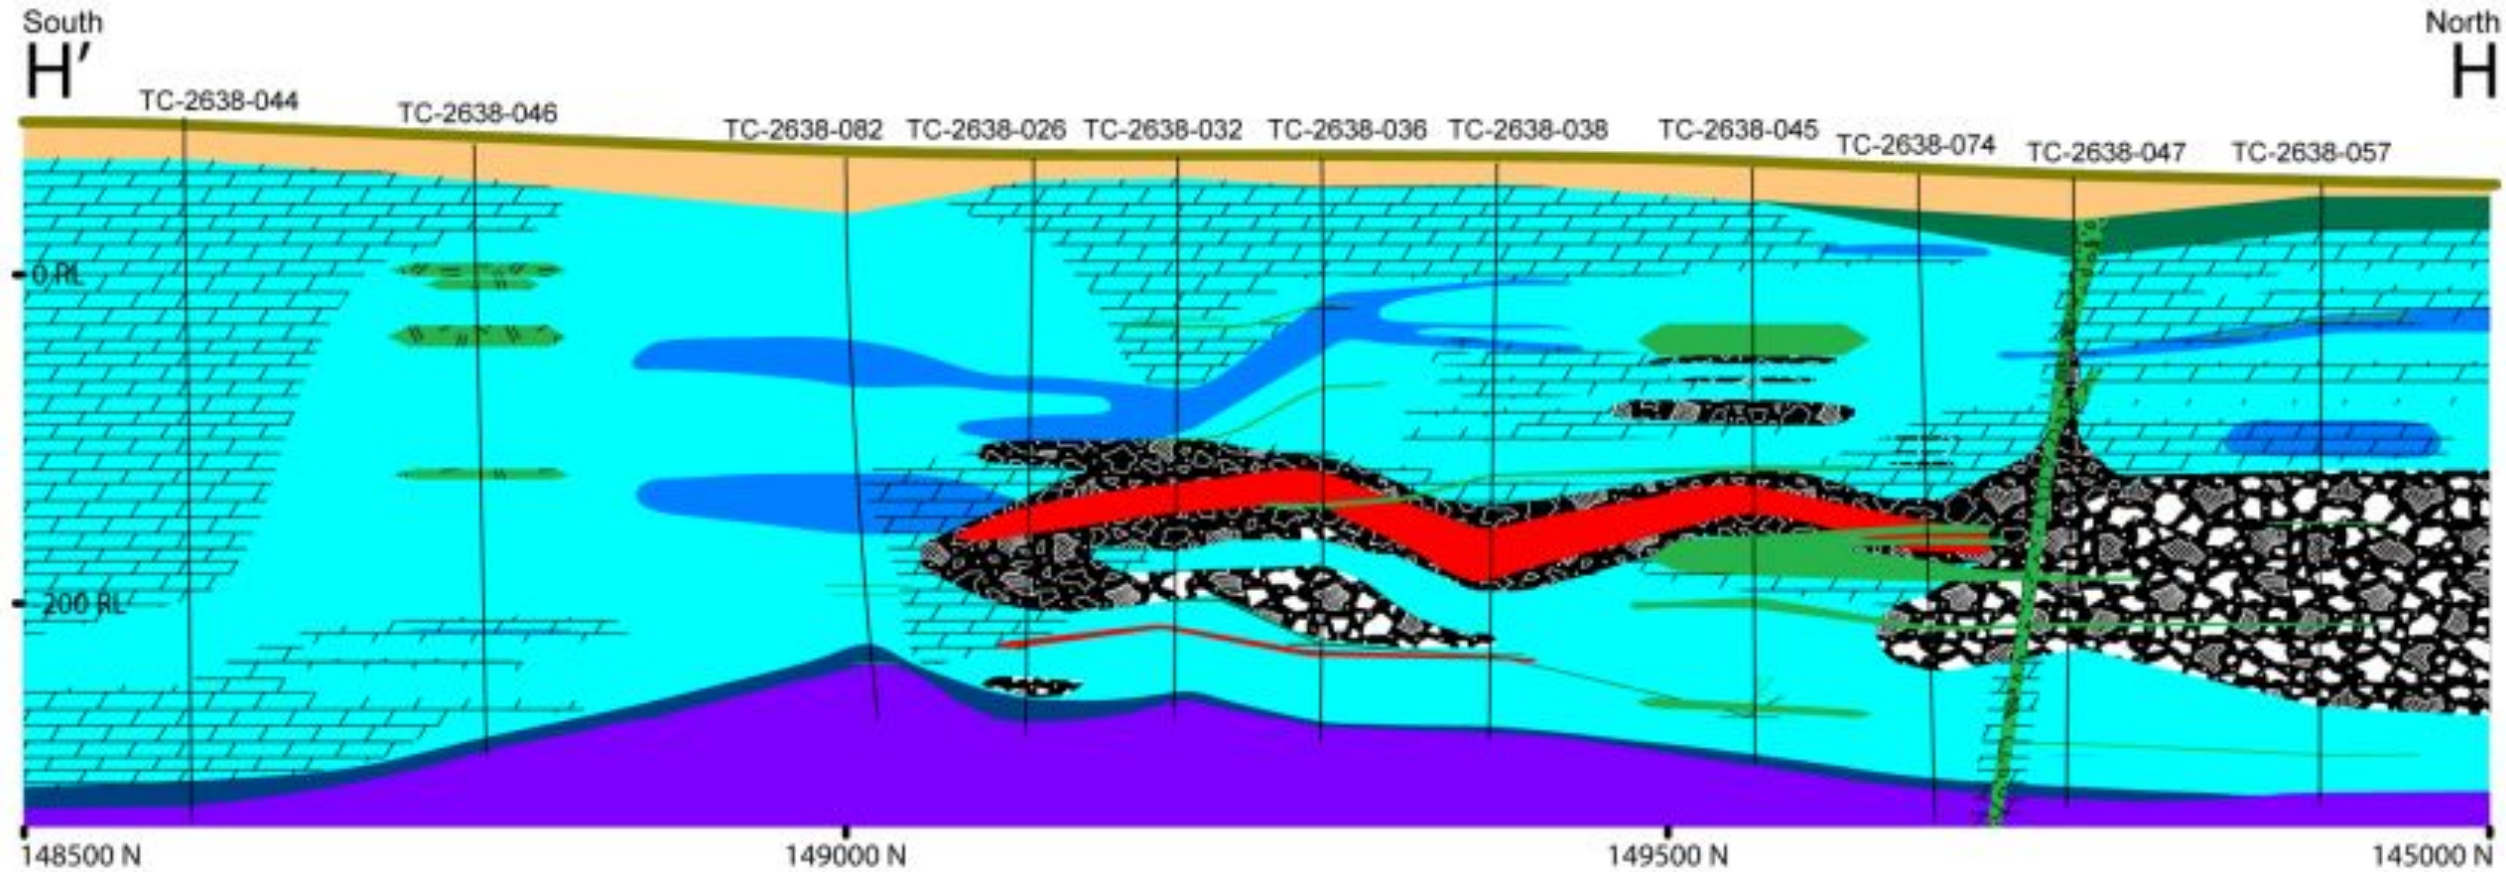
South
H′

North
H

TC-2638-044
TC-2638-046
TC-2638-082
TC-2638-026
TC-2638-032
TC-2638-036
TC-2638-038
TC-2638-045
TC-2638-074
TC-2638-047
TC-2638-057

0 RL
-200 RL

148500 N
149000 N
149500 N
145000 N